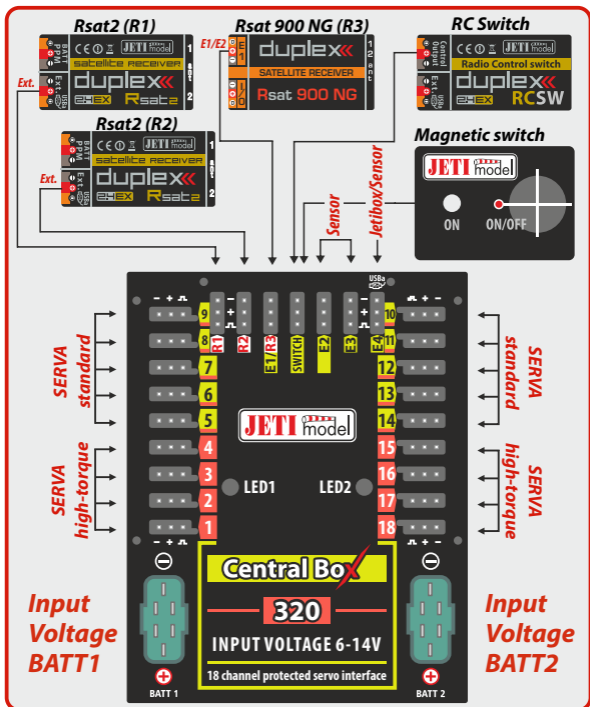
Rsat2 (R1)

Ext.

PPM BAT

Ext. USBa

JETI model

satellite receiver

duplex

2.4EX Rsat2

1

2

Rsat 900 NG (R3)

E1/E2

duplex

SATELLITE RECEIVER

Rsat 900 NG

1

2

ant

RC Switch

JETI model

Radio Control switch

Control Input

duplex

2.4EX RCSW

Rsat2 (R2)

Ext.

PPM BAT

Ext. USBa

JETI model

satellite receiver

duplex

2.4EX Rsat2

1

2

Magnetic switch

JETI model

ON

ON/OFF

Sensor

Jetibox/Sensor

USBa

SERVA standard

SERVA high-torque

SERVA standard

SERVA high-torque

9

8

7

6

5

4

3

2

1

R1

R2

E1/R3

SWITCH

E2

E3

E4

10

11

12

13

14

15

16

17

18

JETI model

LED1

LED2

Central Box

320

INPUT VOLTAGE 6-14V

18 channel protected servo interface

Input Voltage BATT1

Input Voltage BATT2

BATT 1

BATT 2